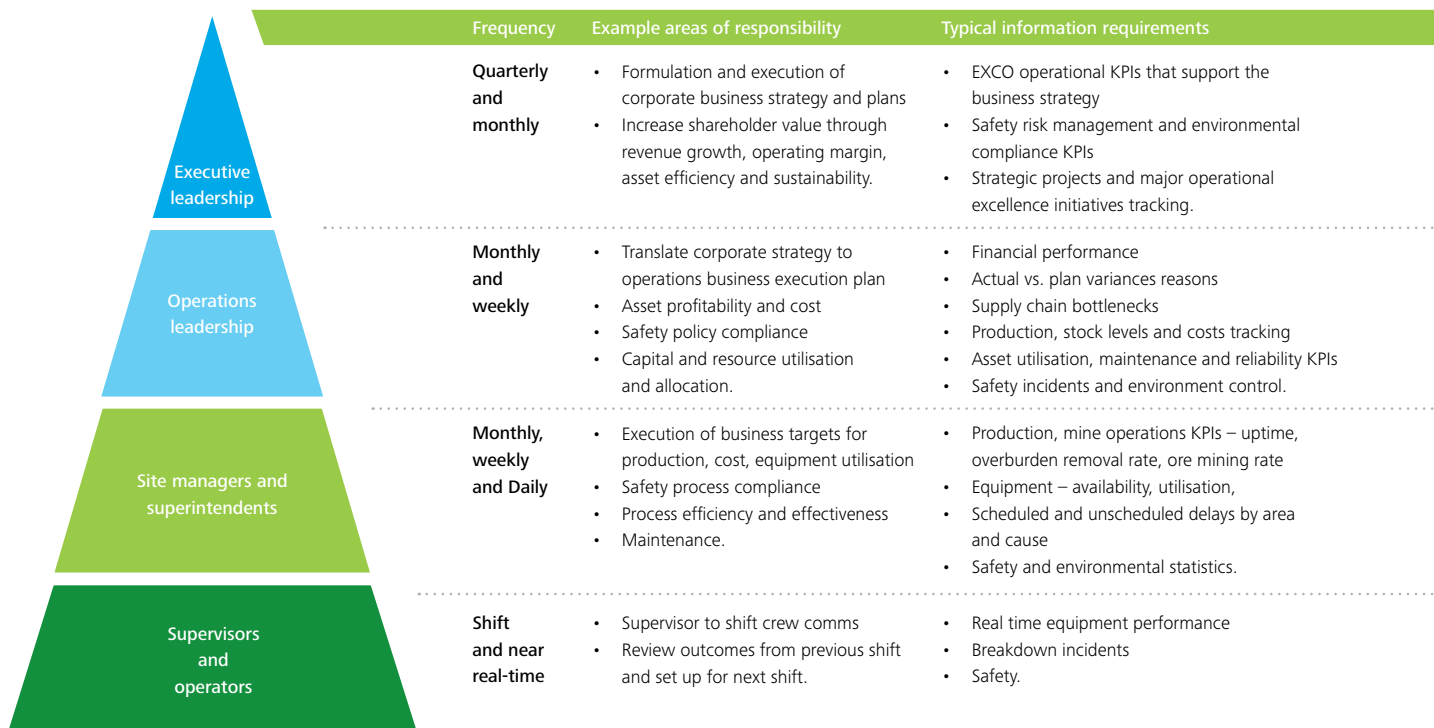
| | Frequency | Example areas of responsibility | Typical information requirements |
|---|---|---|---|
| Executive leadership | Quarterly and monthly | • Formulation and execution of corporate business strategy and plans<br>• Increase shareholder value through revenue growth, operating margin, asset efficiency and sustainability. | • EXCO operational KPIs that support the business strategy<br>• Safety risk management and environmental compliance KPIs<br>• Strategic projects and major operational excellence initiatives tracking. |
| Operations leadership | Monthly and weekly | • Translate corporate strategy to operations business execution plan<br>• Asset profitability and cost<br>• Safety policy compliance<br>• Capital and resource utilisation and allocation. | • Financial performance<br>• Actual vs. plan variances reasons<br>• Supply chain bottlenecks<br>• Production, stock levels and costs tracking<br>• Asset utilisation, maintenance and reliability KPIs<br>• Safety incidents and environment control. |
| Site managers and superintendents | Monthly, weekly and Daily | • Execution of business targets for production, cost, equipment utilisation<br>• Safety process compliance<br>• Process efficiency and effectiveness<br>• Maintenance. | • Production, mine operations KPIs – uptime, overburden removal rate, ore mining rate<br>• Equipment – availability, utilisation,<br>• Scheduled and unscheduled delays by area and cause<br>• Safety and environmental statistics. |
| Supervisors and operators | Shift and near real-time | • Supervisor to shift crew comms<br>• Review outcomes from previous shift and set up for next shift. | • Real time equipment performance<br>• Breakdown incidents<br>• Safety. |